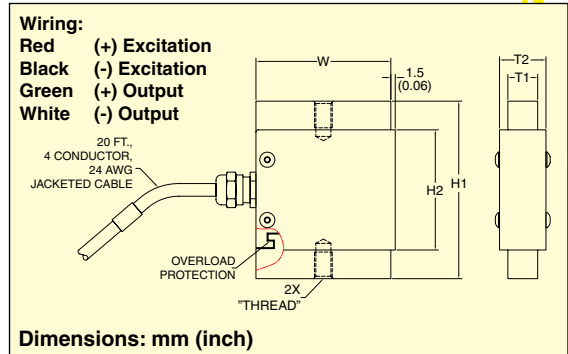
Wiring:
Red (+) Excitation
Black (-) Excitation
Green (+) Output
White (-) Output

20 FT., 4 CONDUCTOR, 24 AWG JACKETED CABLE

W

1.5 (0.06)

T2

T1

H2

H1

OVERLOAD PROTECTION

2X "THREAD"

Dimensions: mm (inch)